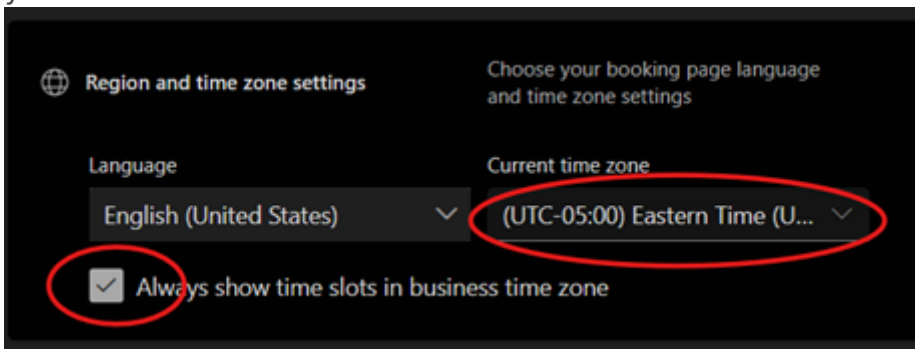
Region and time zone settings

Choose your booking page language and time zone settings

Language

English (United States)

Current time zone

(UTC-05:00) Eastern Time (U...

Always show time slots in business time zone